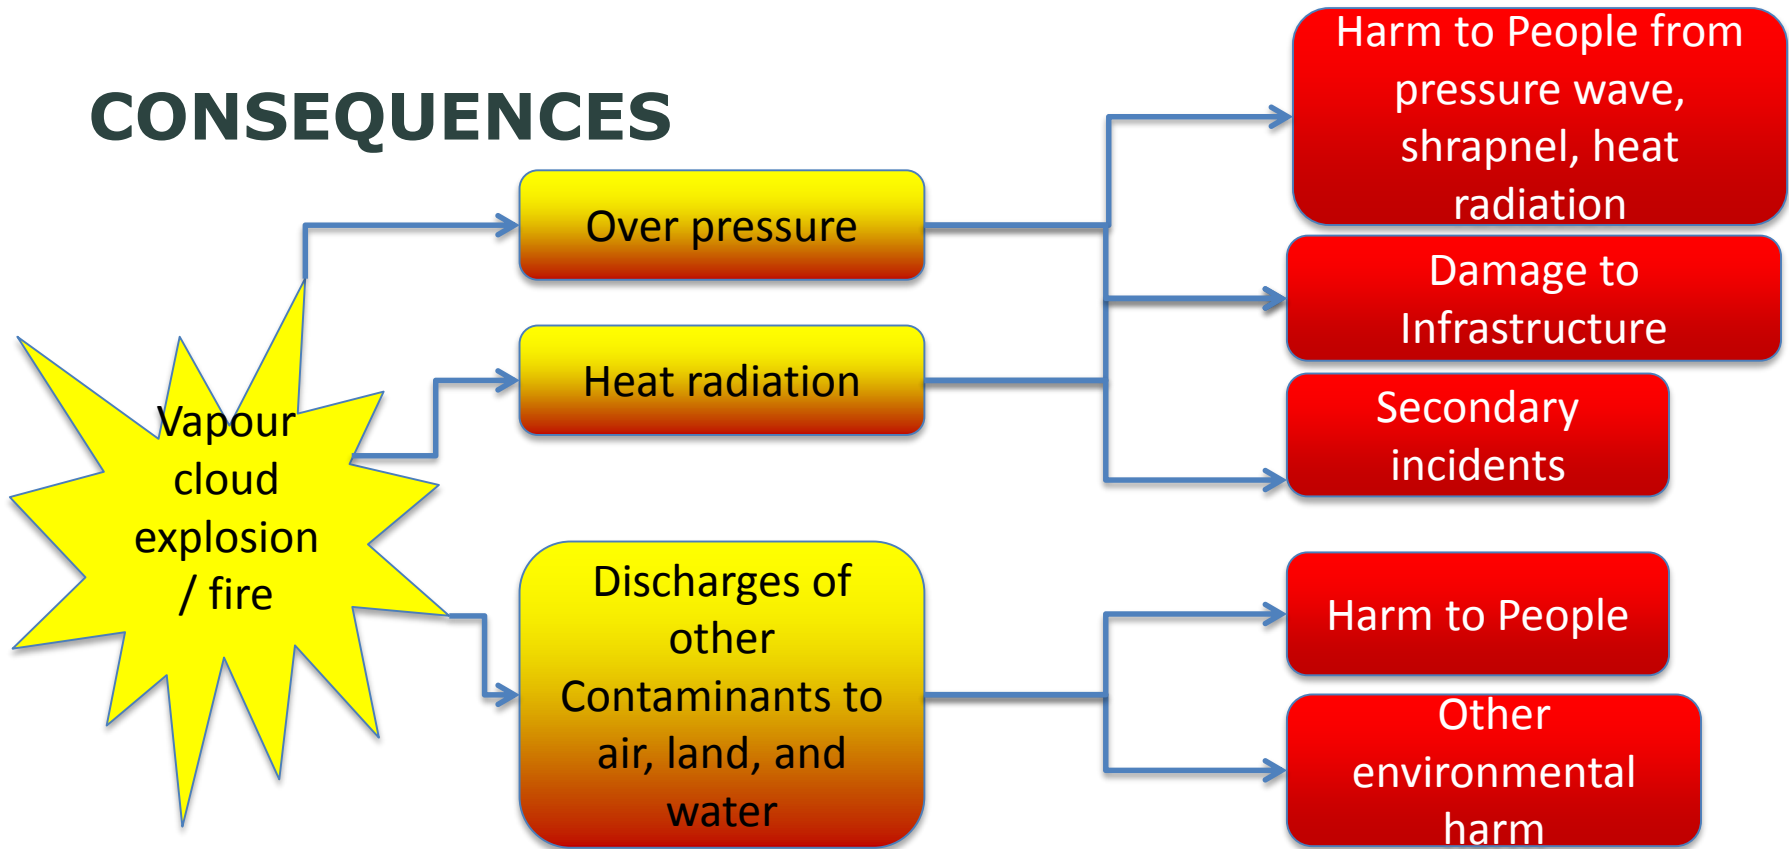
CONSEQUENCES

Vapour cloud explosion / fire

Over pressure

Heat radiation

Discharges of other Contaminants to air, land, and water

Harm to People from pressure wave, shrapnel, heat radiation

Damage to Infrastructure

Secondary incidents

Harm to People

Other environmental harm